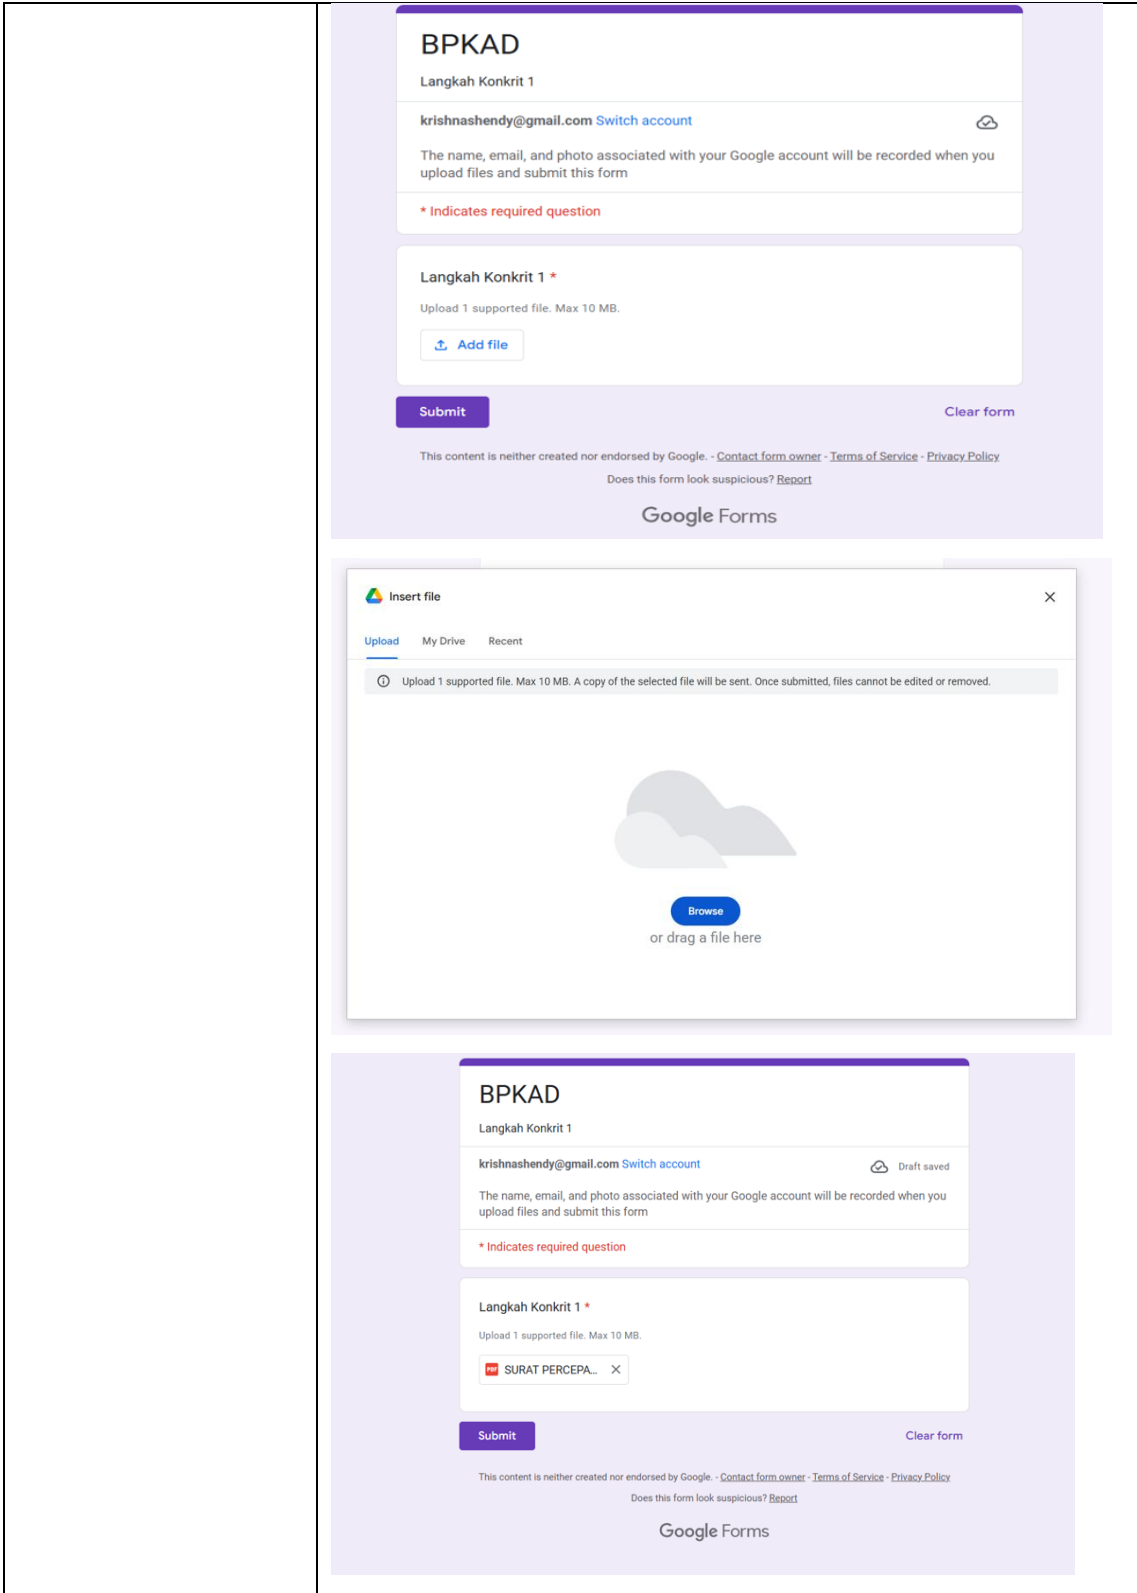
BPKAD

Langkah Konkrit 1

krishnashendy@gmail.com Switch account

The name, email, and photo associated with your Google account will be recorded when you upload files and submit this form

* Indicates required question

Langkah Konkrit 1 *

Upload 1 supported file. Max 10 MB.

Add file

Submit

Clear form

This content is neither created nor endorsed by Google. - Contact form owner - Terms of Service - Privacy Policy

Does this form look suspicious? Report

Google Forms

Insert file

Upload My Drive Recent

Upload 1 supported file. Max 10 MB. A copy of the selected file will be sent. Once submitted, files cannot be edited or removed.

Browse

or drag a file here

BPKAD

Langkah Konkrit 1

krishnashendy@gmail.com Switch account

Draft saved

The name, email, and photo associated with your Google account will be recorded when you upload files and submit this form

* Indicates required question

Langkah Konkrit 1 *

Upload 1 supported file. Max 10 MB.

PDF SURAT PERCEPA...

Submit

Clear form

This content is neither created nor endorsed by Google. - Contact form owner - Terms of Service - Privacy Policy

Does this form look suspicious? Report

Google Forms